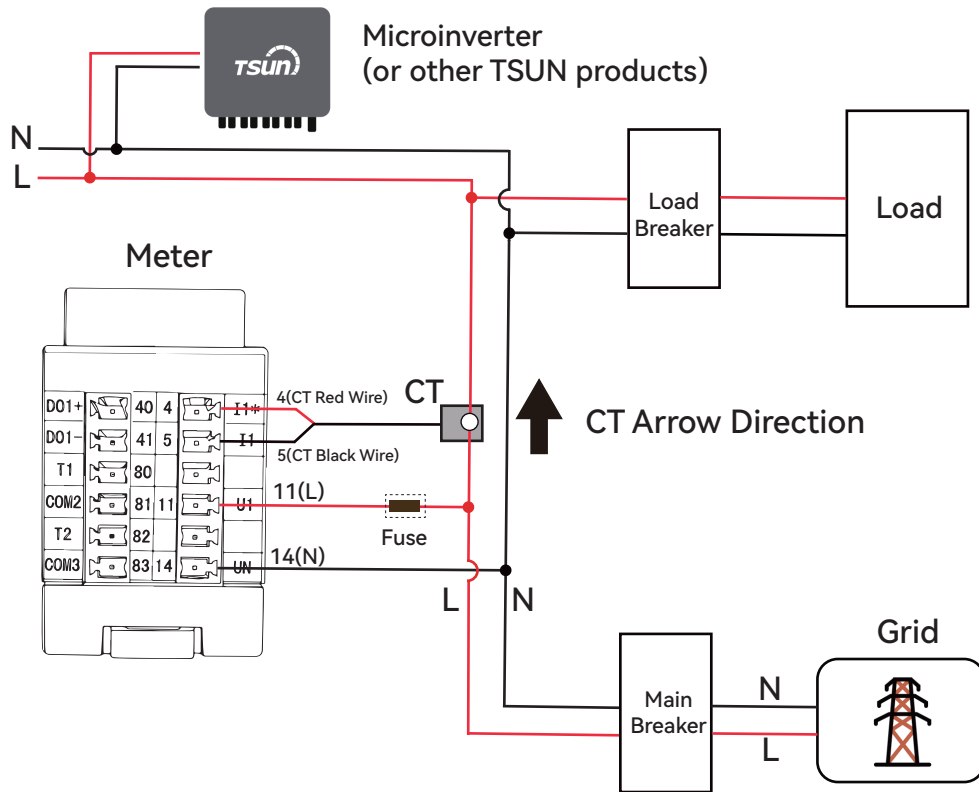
TSUN

Microinverter
(or other TSUN products)

N
L

Load Breaker

Load

Meter

| DO1+ | 40 | 4 | I1* |
|---|---|---|---|
| DO1- | 41 | 5 | I1 |
| T1 | 80 | | |
| COM2 | 81 | 11 | U1 |
| T2 | 82 | | |
| COM3 | 83 | 14 | UN |

4(CT Red Wire)
5(CT Black Wire)
CT
CT Arrow Direction
11(L)
Fuse
14(N)
L
N

Grid

Main Breaker
N
L